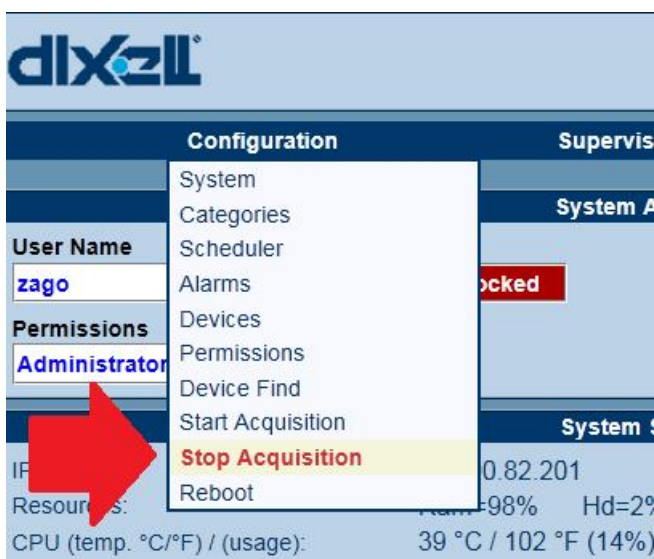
dixell

Configuration

Supervis

System

Categories

Scheduler

Alarms

Devices

Permissions

Device Find

Start Acquisition

Stop Acquisition

Reboot

System A

User Name

zago

ocked

Permissions

Administrator

System S

IP

0.82.201

Resources:

Ram=98%

Hd=2%

CPU (temp. °C/°F) / (usage):

39 °C / 102 °F (14%)